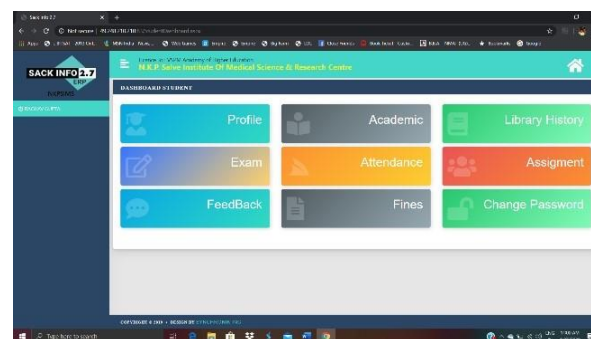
SACK INFO 2.7
ERP
NURSING

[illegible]

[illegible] Academy of Higher Education
N.K.P. Salve Institute Of Medical Science & Research Centre

DASHBOARD STUDENT

Profile
Academic
Library History
Exam
Attendance
Assigment
FeedBack
Fines
Change Password

COPYRIGHT © 2019 • DESIGN BY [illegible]

Type here to search